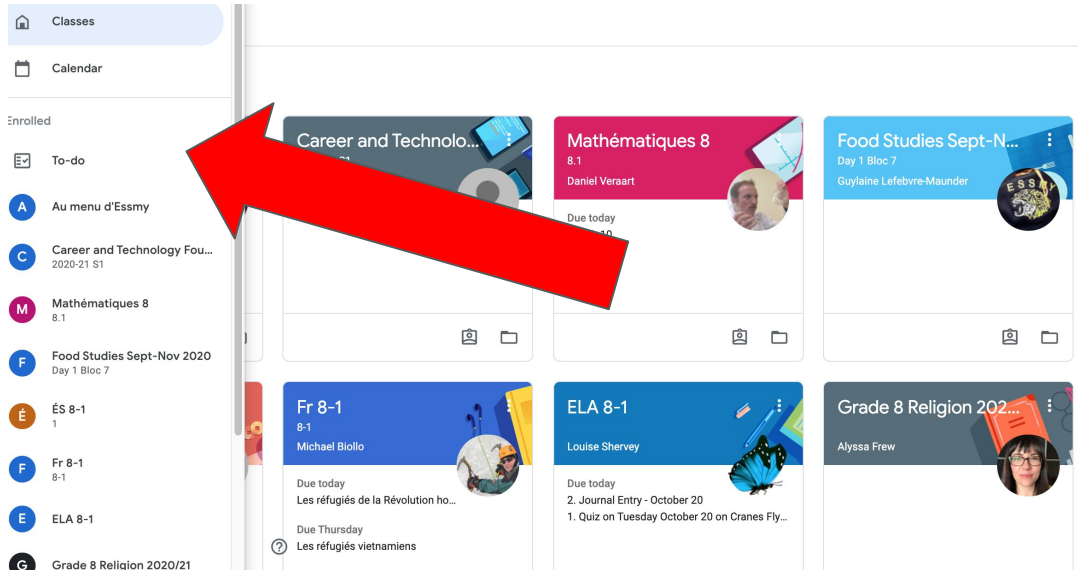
Classes

Calendar

Enrolled

To-do

A Au menu d'Essmy

C Career and Technology Fou...
2020-21 S1

M Mathématiques 8
8.1

F Food Studies Sept-Nov 2020
Day 1 Bloc 7

É ÉS 8-1
1

F Fr 8-1
8-1

E ELA 8-1

G Grade 8 Religion 2020/21

Career and Technolo...
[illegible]1

Mathématiques 8
8.1
Daniel Veraart

Due today
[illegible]10

Food Studies Sept-N...
Day 1 Bloc 7
Guylaine Lefebvre-Maunder

Fr 8-1
8-1
Michael Biollo

Due today
Les réfugiés de la Révolution ho...

Due Thursday
Les réfugiés vietnamiens

ELA 8-1
Louise Shervey

Due today
2. Journal Entry - October 20
1. Quiz on Tuesday October 20 on Cranes Fly...

Grade 8 Religion 202...
Alyssa Frew